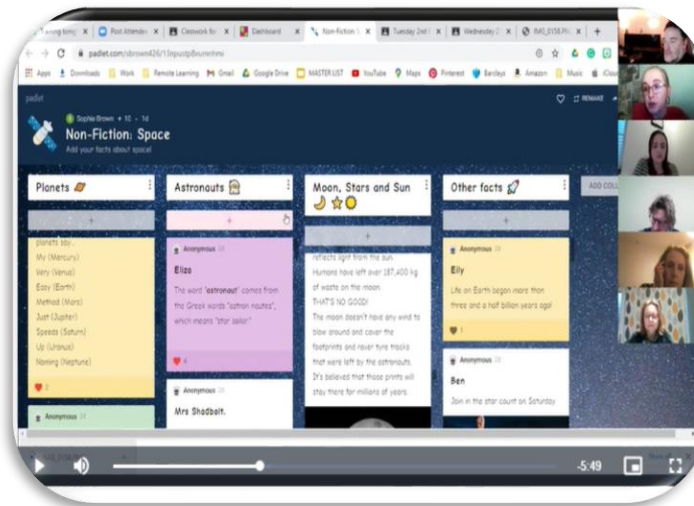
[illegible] | Post Attendan | Classwork fo | Dashboard | Non-Fiction: | Tuesday 2nd | Wednesday 2 | IMG_0158.PN

padlet.com/sbrown426/13npustp8onmhmi

Apps | Downloads | Work | Remote Learning | Gmail | Google Drive | MASTER LIST | YouTube | Maps | Pinterest | Barclays | Amazon | Music | iClou

padlet

Sophie Brown • 10 • 1d

Non-Fiction: Space

Add your facts about space!

REMAKE

Planets 🪐

planets say...
My (Mercury)
Very (Venus)
Easy (Earth)
Method (Mars)
Just (Jupiter)
Speeds (Saturn)
Up (Uranus)
Naming (Neptune)

Anonymous

Astronauts

Anonymous

Eliza

The word "astronaut" comes from the Greek words "astron nautes", which means "star sailor."

Anonymous

Mrs Shadbolt.

Moon, Stars and Sun 🌙⭐🌕

reflects light from the sun.
Humans have left over 187,400 kg of waste on the moon.
THAT'S NO GOOD!
The moon doesn't have any wind to blow around and cover the footprints and rover tyre tracks that were left by the astronauts. It's believed that those prints will stay there for millions of years.

Other facts 🚀

Anonymous

Elly

Life on Earth began more than three and a half billion years ago!

Anonymous

Ben

Join in the star count on Saturday

ADD COL

-5:49